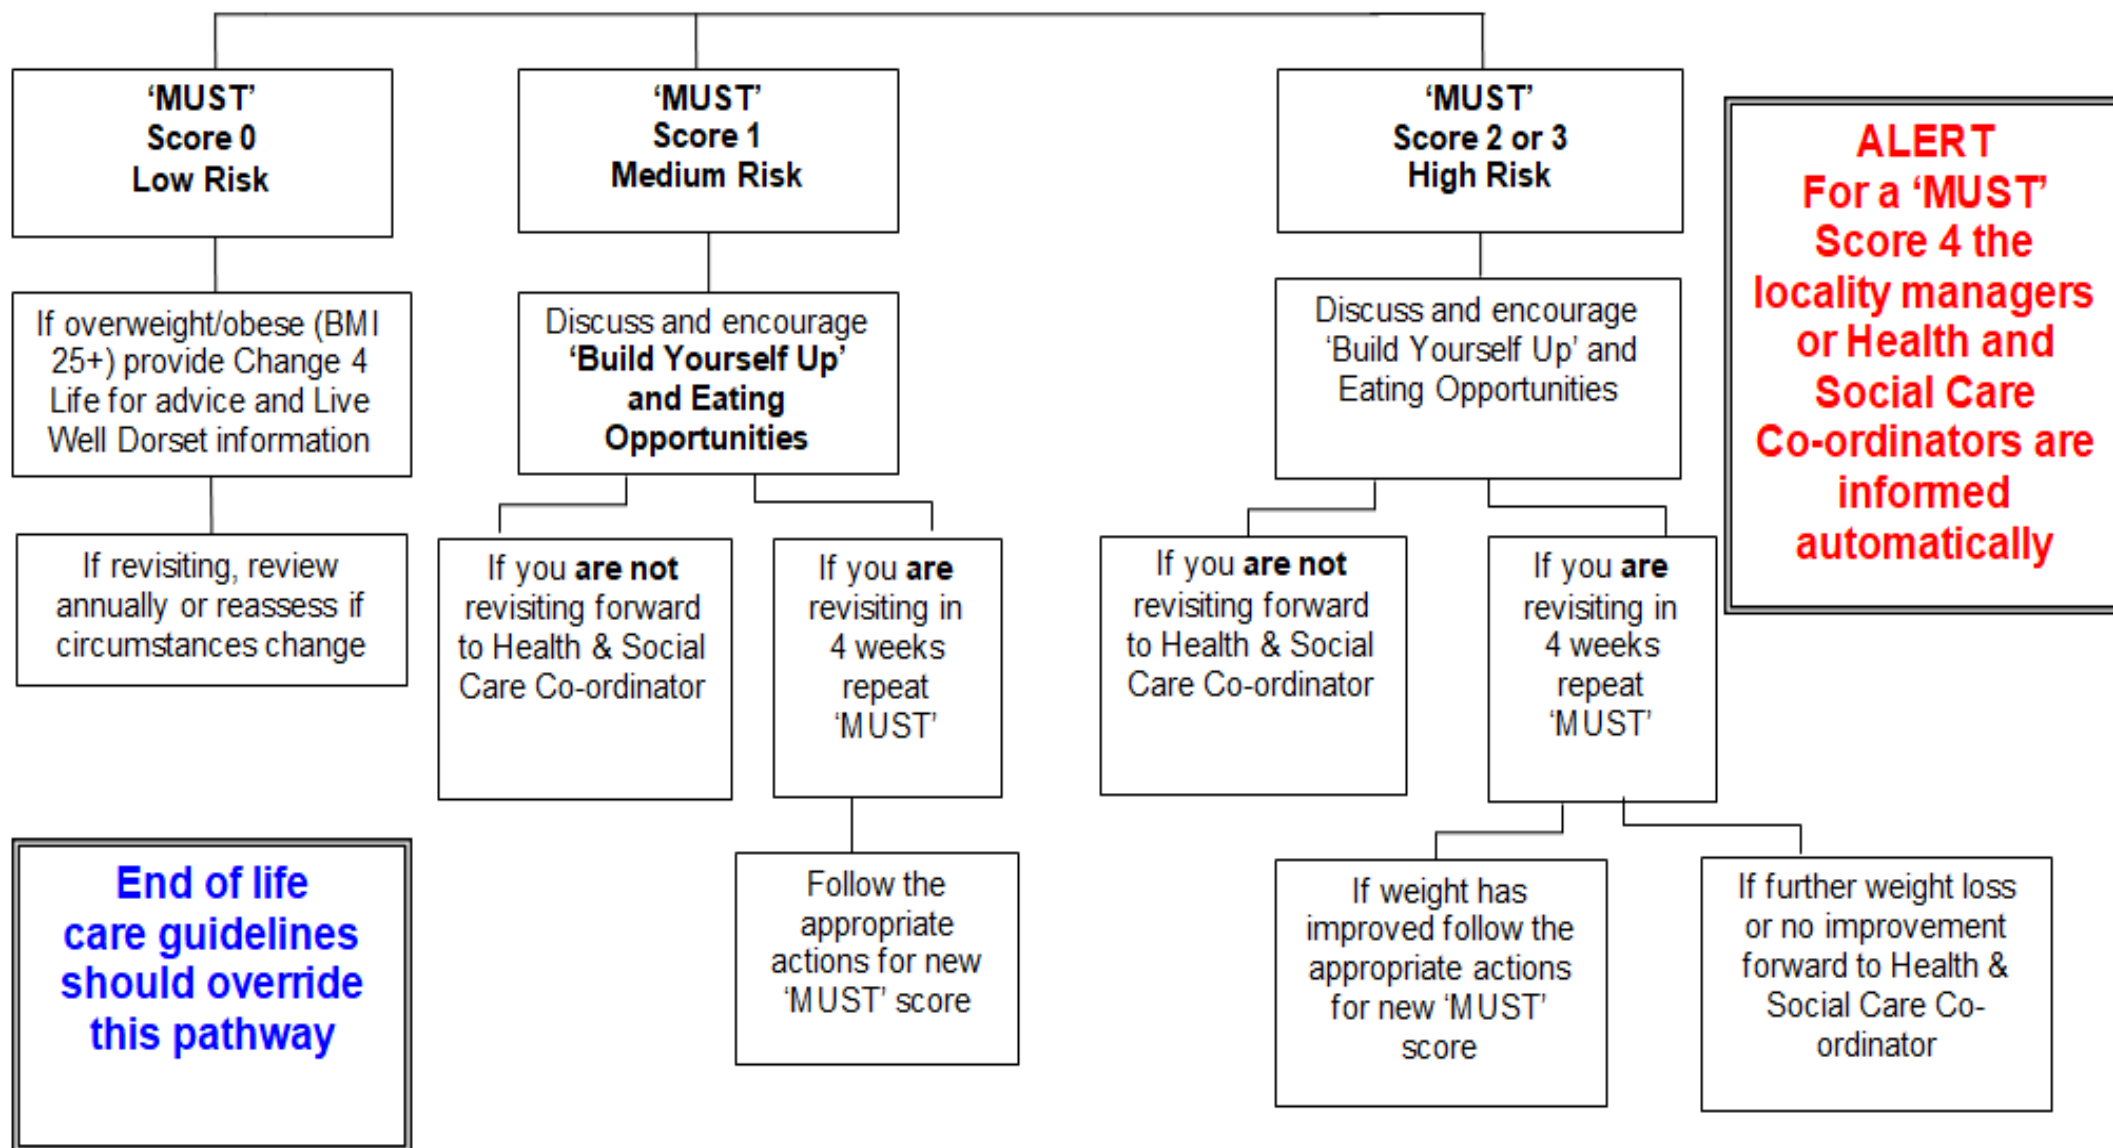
'MUST'
Score 0
Low Risk

If overweight/obese (BMI 25+) provide Change 4 Life for advice and Live Well Dorset information

If revisiting, review annually or reassess if circumstances change

'MUST'
Score 1
Medium Risk

Discuss and encourage 'Build Yourself Up' and Eating Opportunities

If you are not revisiting forward to Health & Social Care Co-ordinator

If you are revisiting in 4 weeks repeat 'MUST'

Follow the appropriate actions for new 'MUST' score

'MUST'
Score 2 or 3
High Risk

Discuss and encourage 'Build Yourself Up' and Eating Opportunities

If you are not revisiting forward to Health & Social Care Co-ordinator

If you are revisiting in 4 weeks repeat 'MUST'

If weight has improved follow the appropriate actions for new 'MUST' score

If further weight loss or no improvement forward to Health & Social Care Co-ordinator

ALERT
For a 'MUST' Score 4 the locality managers or Health and Social Care Co-ordinators are informed automatically

End of life care guidelines should override this pathway